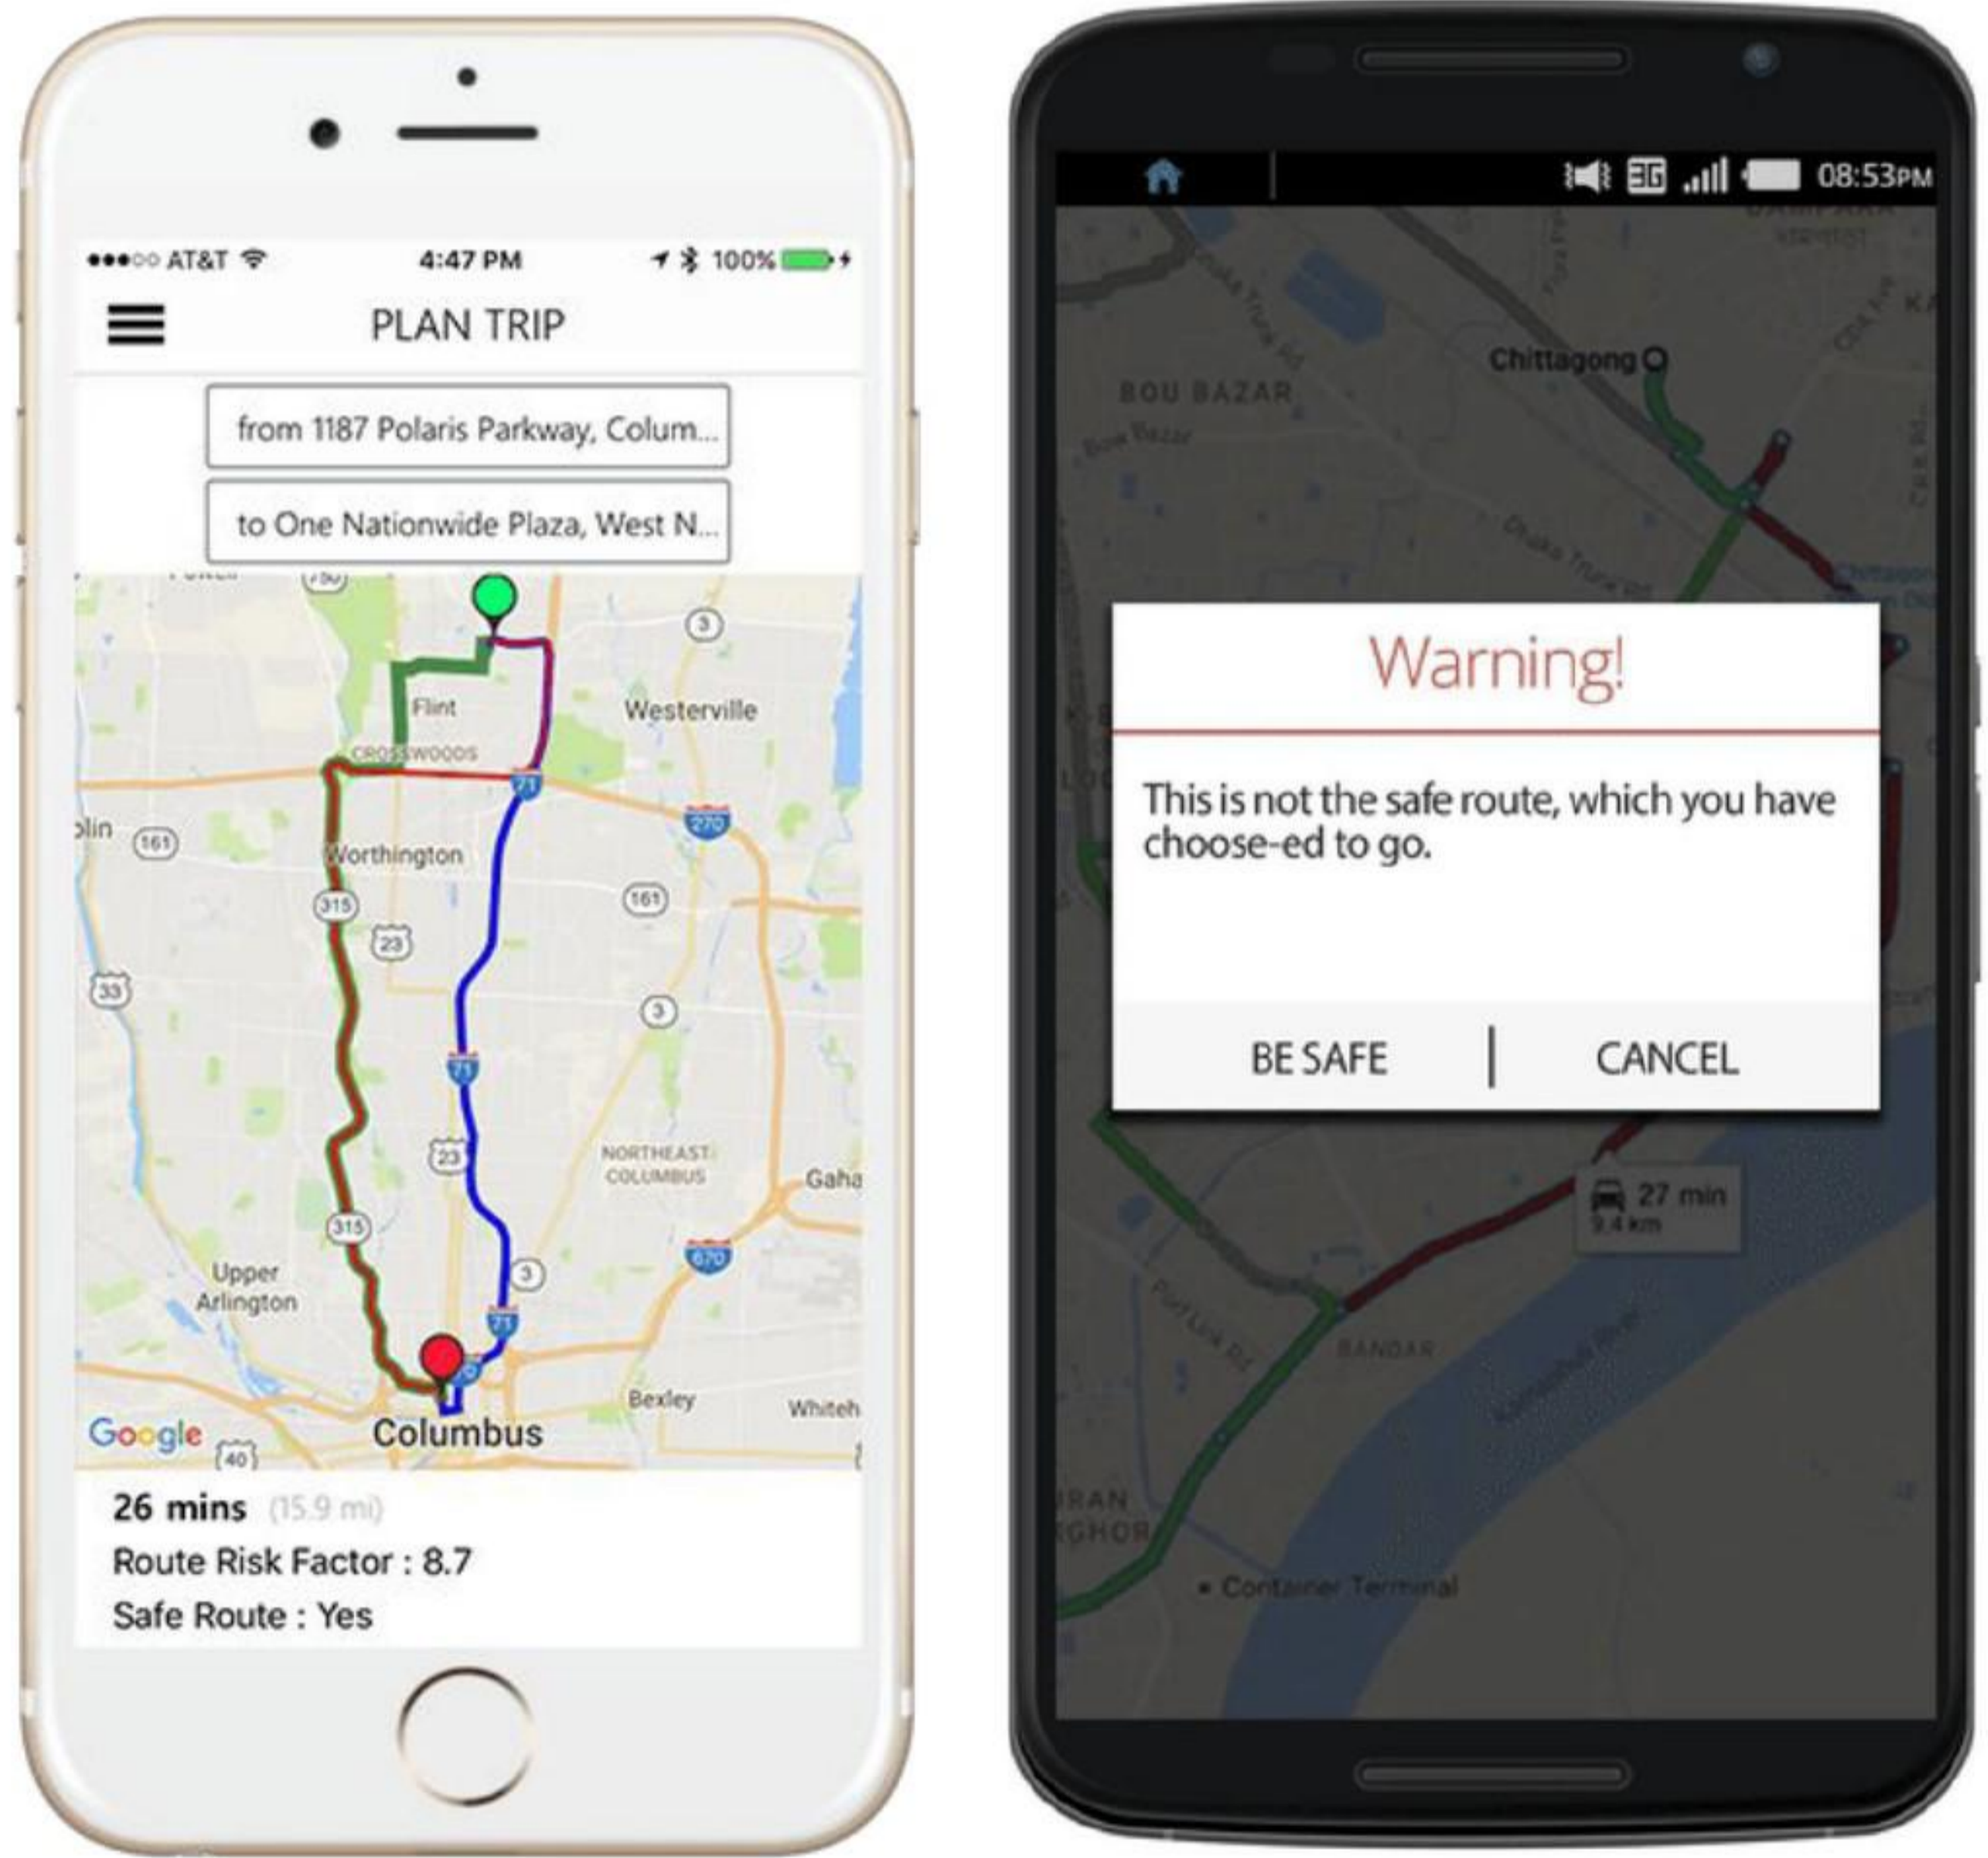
●●●○○ AT&T 4:47 PM 100%

PLAN TRIP

from 1187 Polaris Parkway, Colum...

to One Nationwide Plaza, West N...

3
Flint
Westerville
CROSSWOODS
71
270
blin
161
Worthington
161
315
23
33
3
71
23
NORTHEAST COLUMBUS
Gaha
315
670
3
Upper Arlington
71
Bexley
Whiteh
Google
40
Columbus

26 mins (15.9 mi)
Route Risk Factor : 8.7
Safe Route : Yes

3G 08:53PM

Chittagong
BOU BAZAR

Warning!

This is not the safe route, which you have choose-ed to go.

BE SAFE | CANCEL

27 min
9.4 km
BANDAR
Container Terminal